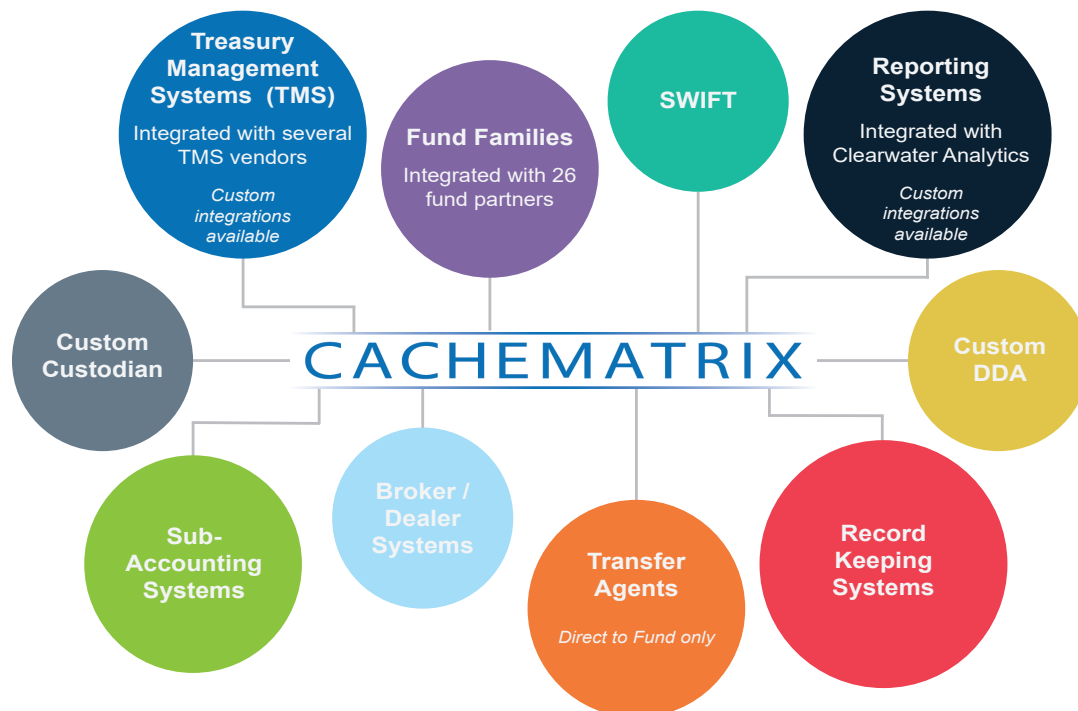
Treasury Management Systems (TMS)
Integrated with several TMS vendors
Custom integrations available

Fund Families
Integrated with 26 fund partners

SWIFT

Reporting Systems
Integrated with Clearwater Analytics
Custom integrations available

Custom Custodian

CACHEMATRIX

Custom DDA

Sub-Accounting Systems

Broker / Dealer Systems

Transfer Agents
Direct to Fund only

Record Keeping Systems